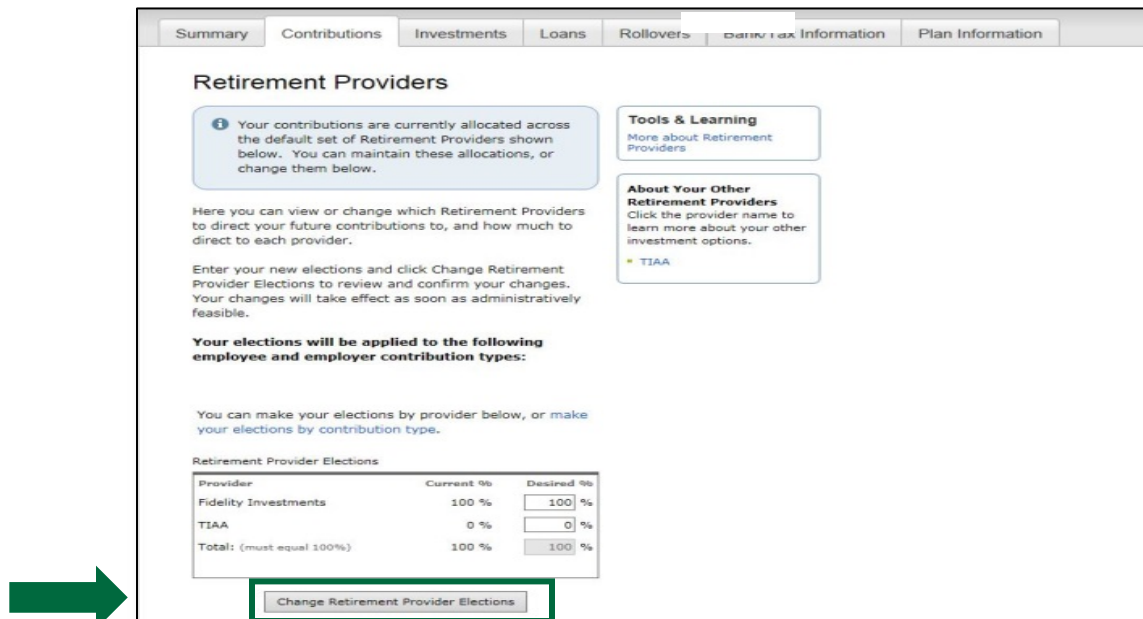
Summary | Contributions | Investments | Loans | Rollovers | Bank/Tax Information | Plan Information

Retirement Providers

Your contributions are currently allocated across the default set of Retirement Providers shown below. You can maintain these allocations, or change them below.

Here you can view or change which Retirement Providers to direct your future contributions to, and how much to direct to each provider.

Enter your new elections and click Change Retirement Provider Elections to review and confirm your changes. Your changes will take effect as soon as administratively feasible.

Your elections will be applied to the following employee and employer contribution types:

You can make your elections by provider below, or make your elections by contribution type.

Retirement Provider Elections

| Provider | Current % | Desired % |
|---|---|---|
| Fidelity Investments | 100 % | 100 % |
| TIAA | 0 % | 0 % |
| Total: (must equal 100%) | 100 % | 100 % |

Change Retirement Provider Elections

Tools & Learning
More about Retirement Providers

About Your Other Retirement Providers
Click the provider name to learn more about your other investment options.
TIAA